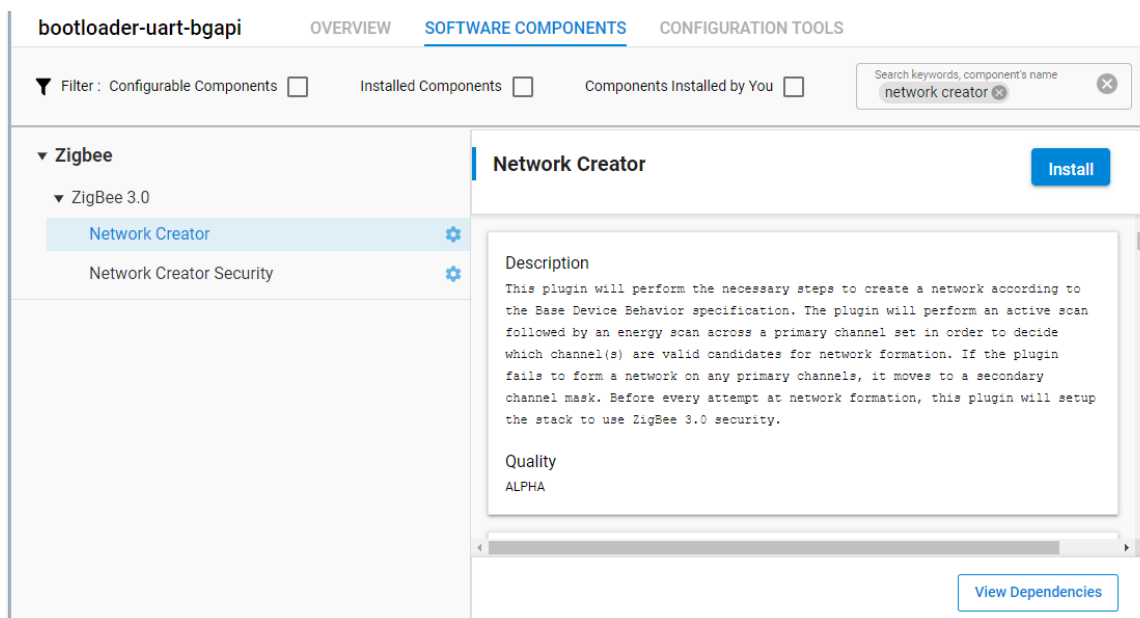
bootloader-uart-bgapi    OVERVIEW    SOFTWARE COMPONENTS    CONFIGURATION TOOLS

Filter : Configurable Components    Installed Components    Components Installed by You

Search keywords, component's name
network creator

Zigbee
ZigBee 3.0
Network Creator
Network Creator Security

Network Creator

Install

Description
This plugin will perform the necessary steps to create a network according to the Base Device Behavior specification. The plugin will perform an active scan followed by an energy scan across a primary channel set in order to decide which channel(s) are valid candidates for network formation. If the plugin fails to form a network on any primary channels, it moves to a secondary channel mask. Before every attempt at network formation, this plugin will setup the stack to use ZigBee 3.0 security.

Quality
ALPHA

View Dependencies